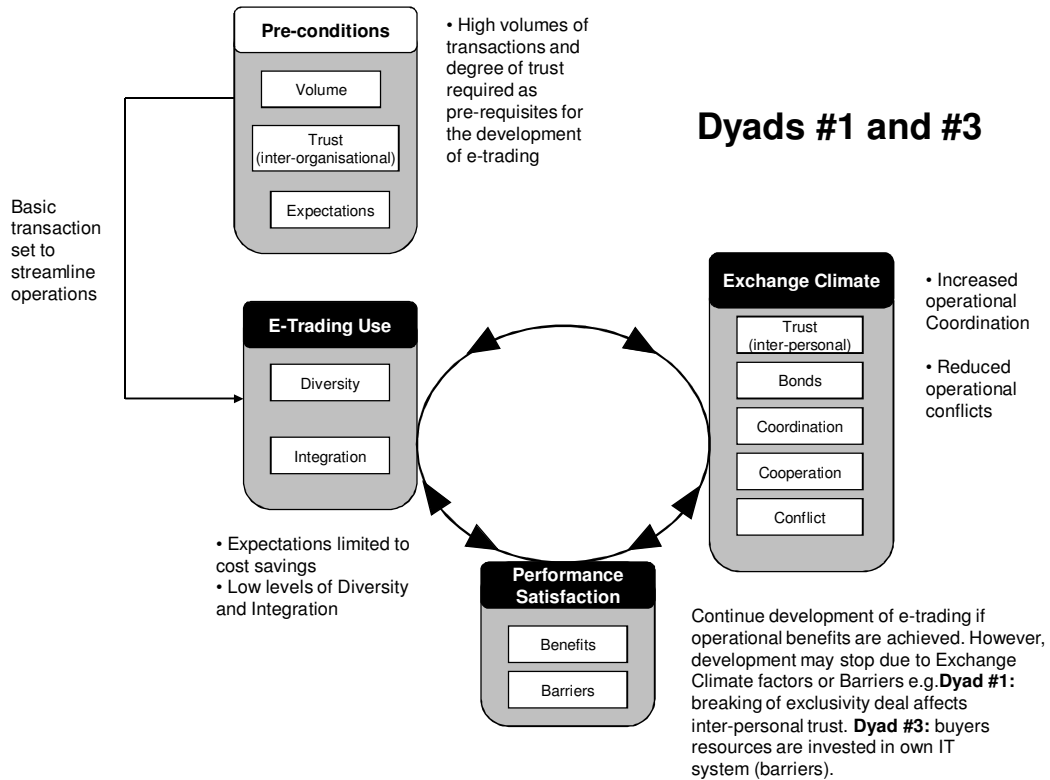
Pre-conditions

Volume

Trust (inter-organisational)

Expectations

• High volumes of transactions and degree of trust required as pre-requisites for the development of e-trading

Dyads #1 and #3

Basic transaction set to streamline operations

E-Trading Use

Diversity

Integration

Exchange Climate

Trust (inter-personal)

Bonds

Coordination

Cooperation

Conflict

• Increased operational Coordination

• Reduced operational conflicts

• Expectations limited to cost savings
• Low levels of Diversity and Integration

Performance Satisfaction

Benefits

Barriers

Continue development of e-trading if operational benefits are achieved. However, development may stop due to Exchange Climate factors or Barriers e.g.**Dyad #1:** breaking of exclusivity deal affects inter-personal trust. **Dyad #3:** buyers resources are invested in own IT system (barriers).